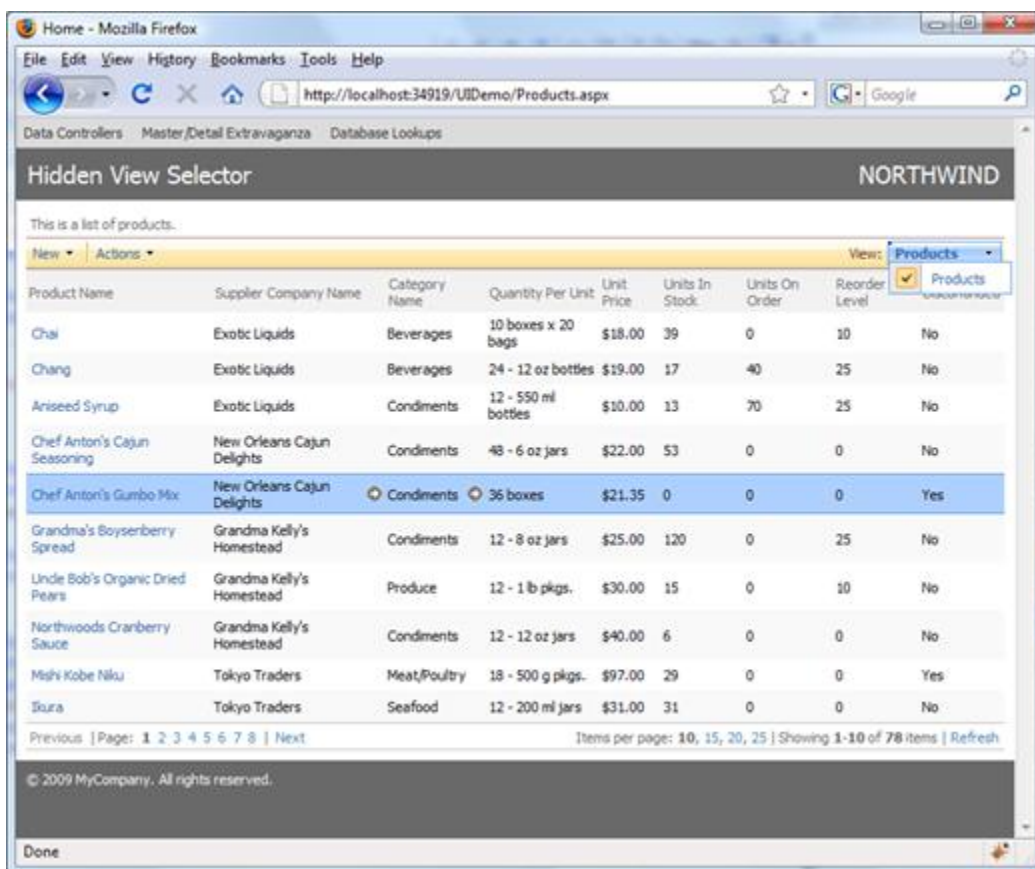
Home - Mozilla Firefox

File Edit View History Bookmarks Tools Help

http://localhost:34919/UIDemo/Products.aspx

Google

Data Controllers Master/Detail Extravaganza Database Lookups

Hidden View Selector

NORTHWIND

This is a list of products.

New ▾ Actions ▾

View: Products ▾

Products

| Product Name | Supplier Company Name | Category Name | Quantity Per Unit | Unit Price | Units In Stock | Units On Order | Reorder Level | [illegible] |
|---|---|---|---|---|---|---|---|---|
| Chai | Exotic Liquids | Beverages | 10 boxes x 20 bags | \$18.00 | 39 | 0 | 10 | No |
| Chang | Exotic Liquids | Beverages | 24 - 12 oz bottles | \$19.00 | 17 | 40 | 25 | No |
| Aniseed Syrup | Exotic Liquids | Condiments | 12 - 550 ml bottles | \$10.00 | 13 | 70 | 25 | No |
| Chef Anton's Cajun Seasoning | New Orleans Cajun Delights | Condiments | 48 - 6 oz jars | \$22.00 | 53 | 0 | 0 | No |
| Chef Anton's Gumbo Mix | New Orleans Cajun Delights | Condiments | 36 boxes | \$21.35 | 0 | 0 | 0 | Yes |
| Grandma's Boysenberry Spread | Grandma Kelly's Homestead | Condiments | 12 - 8 oz jars | \$25.00 | 120 | 0 | 25 | No |
| Uncle Bob's Organic Dried Pears | Grandma Kelly's Homestead | Produce | 12 - 1 lb pkgs. | \$30.00 | 15 | 0 | 10 | No |
| Northwoods Cranberry Sauce | Grandma Kelly's Homestead | Condiments | 12 - 12 oz jars | \$40.00 | 6 | 0 | 0 | No |
| Mishi Kobe Niku | Tokyo Traders | Meat/Poultry | 18 - 500 g pkgs. | \$97.00 | 29 | 0 | 0 | Yes |
| Ikura | Tokyo Traders | Seafood | 12 - 200 ml jars | \$31.00 | 31 | 0 | 0 | No |

Previous | Page: 1 2 3 4 5 6 7 8 | Next

Items per page: 10, 15, 20, 25 | Showing 1-10 of 78 items | Refresh

© 2009 MyCompany. All rights reserved.

Done